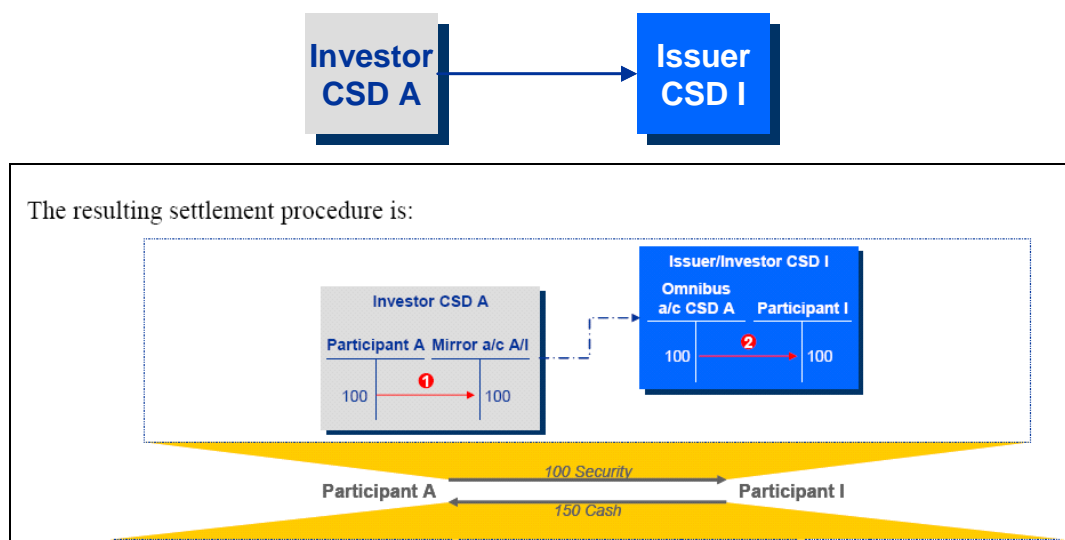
Investor CSD A

Issuer CSD I

The resulting settlement procedure is:

Investor CSD A

Participant A

Mirror a/c A/I

100

1

100

Issuer/Investor CSD I

Omnibus a/c CSD A

Participant I

100

2

100

100 Security

Participant A

Participant I

150 Cash